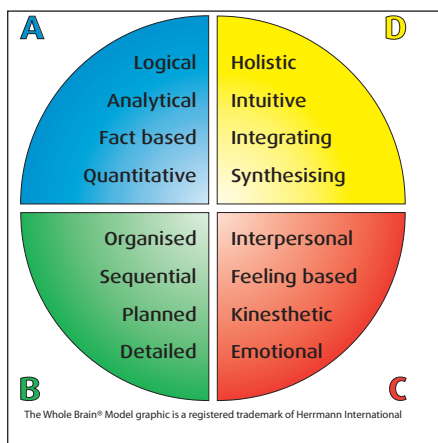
A

Logical
Analytical
Fact based
Quantitative

D

Holistic
Intuitive
Integrating
Synthesising

Organised
Sequential
Planned
Detailed

B

Interpersonal
Feeling based
Kinesthetic
Emotional

C

The Whole Brain® Model graphic is a registered trademark of Herrmann International